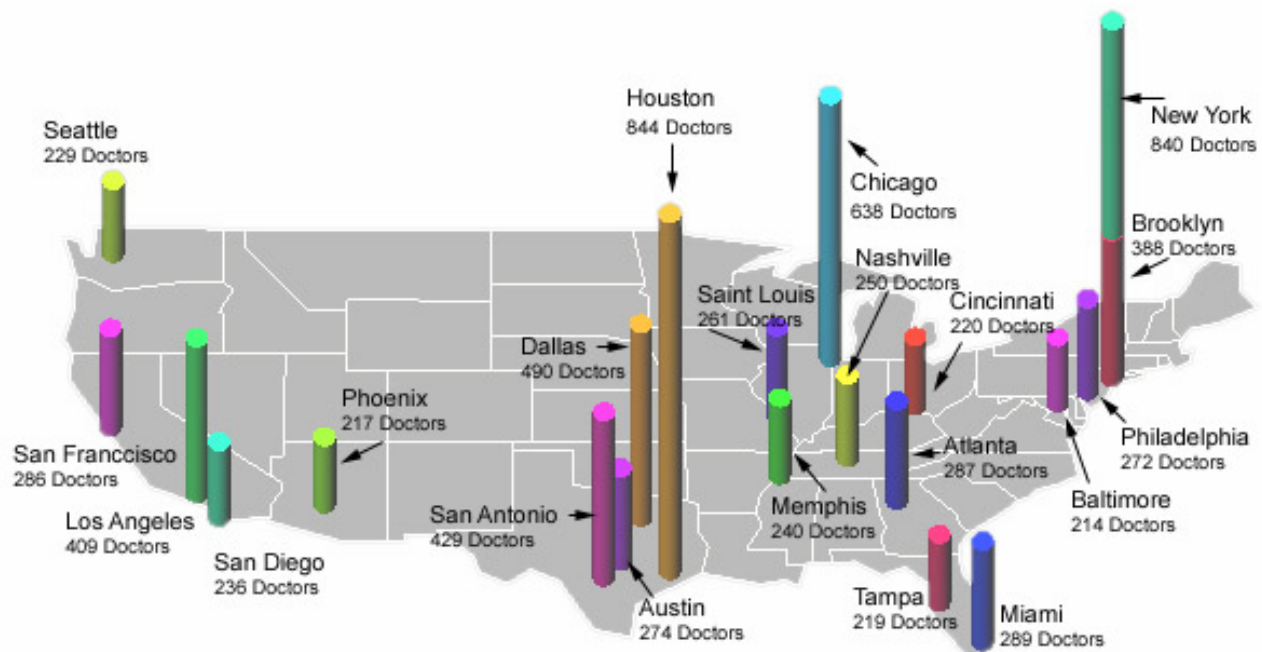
Houston
844 Doctors

New York
840 Doctors

Seattle
229 Doctors

Chicago
638 Doctors

Brooklyn
388 Doctors

Nashville
250 Doctors

Saint Louis
261 Doctors

Cincinnati
220 Doctors

Dallas
490 Doctors

Phoenix
217 Doctors

Atlanta
287 Doctors

Philadelphia
272 Doctors

San Franccisco
286 Doctors

Memphis
240 Doctors

Baltimore
214 Doctors

Los Angeles
409 Doctors

San Antonio
429 Doctors

San Diego
236 Doctors

Tampa
219 Doctors

Austin
274 Doctors

Miami
289 Doctors